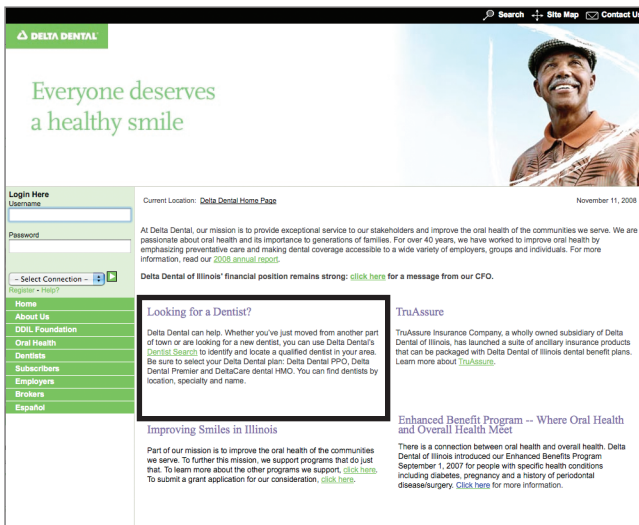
Search   Site Map   Contact Us

DELTA DENTAL

Everyone deserves a healthy smile

Login Here
Username

Password

-- Select Connection --
Register - Help?

Home
About Us
DDIL Foundation
Oral Health
Dentists
Subscribers
Employers
Brokers
Español

Current Location: Delta Dental Home Page

November 11, 2008

At Delta Dental, our mission is to provide exceptional service to our stakeholders and improve the oral health of the communities we serve. We are passionate about oral health and its importance to generations of families. For over 40 years, we have worked to improve oral health by emphasizing preventative care and making dental coverage accessible to a wide variety of employers, groups and individuals. For more information, read our 2008 annual report.

Delta Dental of Illinois' financial position remains strong: click here for a message from our CFO.

Looking for a Dentist?

Delta Dental can help. Whether you've just moved from another part of town or are looking for a new dentist, you can use Delta Dental's Dentist Search to identify and locate a qualified dentist in your area. Be sure to select your Delta Dental plan: Delta Dental PPO, Delta Dental Premier and DeltaCare dental HMO. You can find dentists by location, specialty and name.

TruAssure

TruAssure Insurance Company, a wholly owned subsidiary of Delta Dental of Illinois, has launched a suite of ancillary insurance products that can be packaged with Delta Dental of Illinois dental benefit plans. Learn more about TruAssure.

Improving Smiles in Illinois

Part of our mission is to improve the oral health of the communities we serve. To further this mission, we support programs that do just that. To learn more about the other programs we support, click here. To submit a grant application for our consideration, click here.

Enhanced Benefit Program -- Where Oral Health and Overall Health Meet

There is a connection between oral health and overall health. Delta Dental of Illinois introduced our Enhanced Benefits Program September 1, 2007 for people with specific health conditions including diabetes, pregnancy and a history of periodontal disease/surgery. Click here for more information.